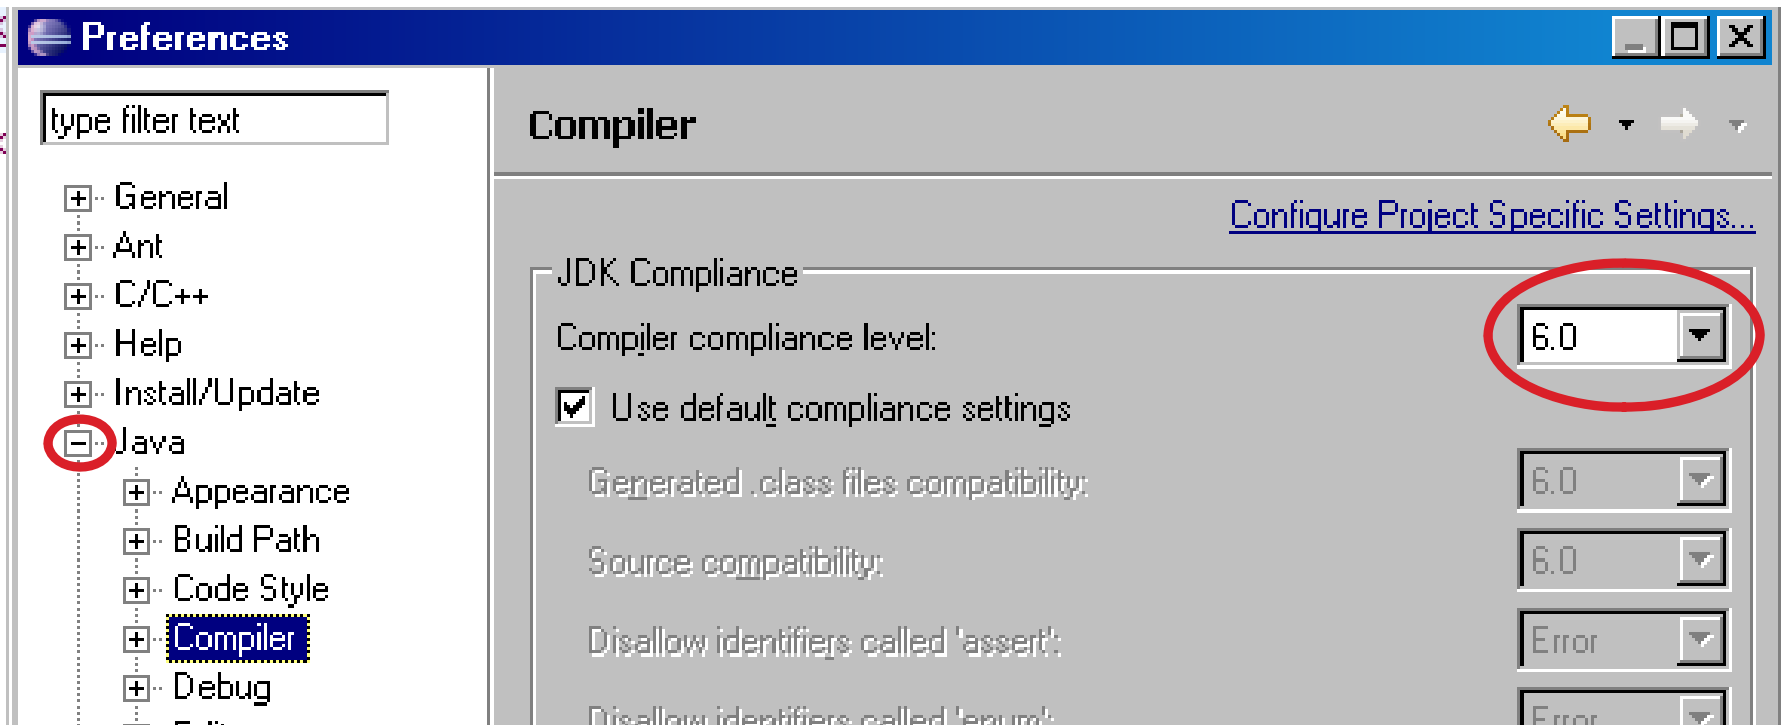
Preferences

type filter text

General
Ant
C/C++
Help
Install/Update
Java
Appearance
Build Path
Code Style
Compiler
Debug

Compiler

Configure Project Specific Settings...

JDK Compliance

Compiler compliance level: 6.0

Use default compliance settings

Generated .class files compatibility: 6.0

Source compatibility: 6.0

Disallow identifiers called 'assert': Error

Disallow identifiers called 'enum': Error